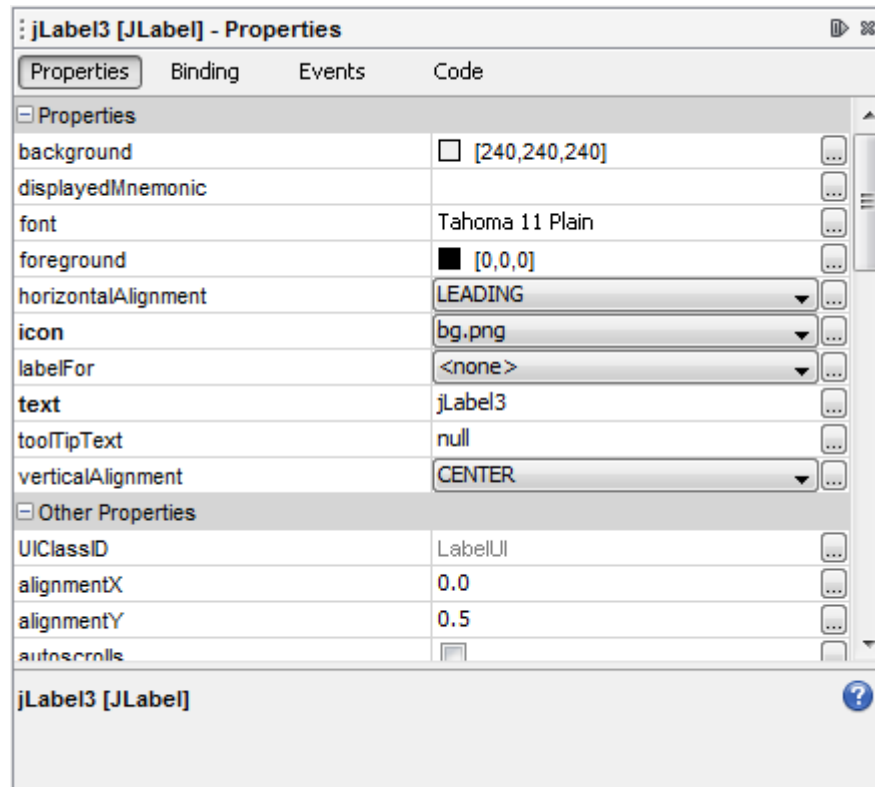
jLabel3 [JLabel] - Properties

Properties Binding Events Code

Properties

| | |
|---|---|
| background | [240,240,240] |
| displayedMnemonic | |
| font | Tahoma 11 Plain |
| foreground | [0,0,0] |
| horizontalAlignment | LEADING |
| **icon** | bg.png |
| labelFor | <none> |
| **text** | jLabel3 |
| toolTipText | null |
| verticalAlignment | CENTER |

Other Properties

| | |
|---|---|
| UIClassID | LabelUI |
| alignmentX | 0.0 |
| alignmentY | 0.5 |
| autoscrolls | |

jLabel3 [JLabel]